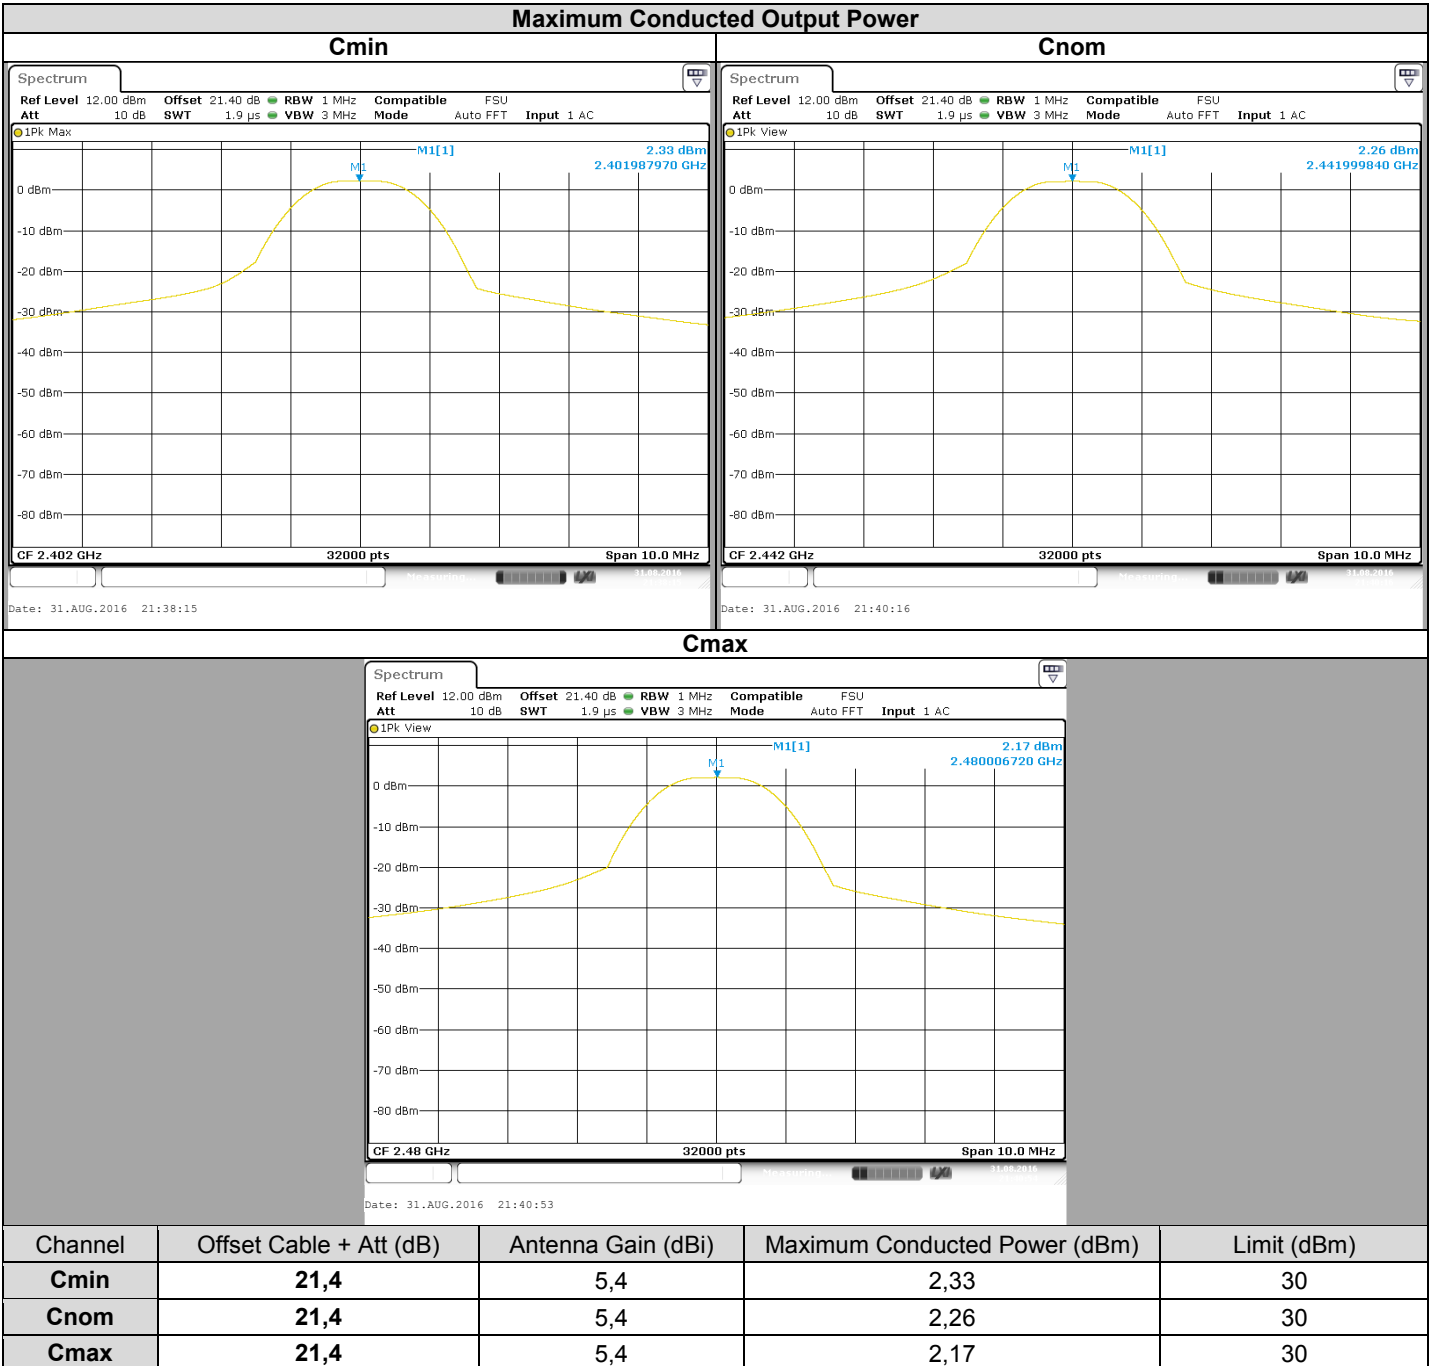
Maximum Conducted Output Power

Cmin

Spectrum

Ref Level 12.00 dBm Offset 21.40 dB RBW 1 MHz Compatible FSU
Att 10 dB SWT 1.9 µs VBW 3 MHz Mode Auto FFT Input 1 AC

1Pk Max

M1[1] 2.33 dBm
2.401987970 GHz

M1

0 dBm
-10 dBm
-20 dBm
-30 dBm
-40 dBm
-50 dBm
-60 dBm
-70 dBm
-80 dBm

CF 2.402 GHz 32000 pts Span 10.0 MHz

Date: 31.AUG.2016 21:38:15

Cnom

Spectrum

Ref Level 12.00 dBm Offset 21.40 dB RBW 1 MHz Compatible FSU
Att 10 dB SWT 1.9 µs VBW 3 MHz Mode Auto FFT Input 1 AC

1Pk View

M1[1] 2.26 dBm
2.441999840 GHz

M1

0 dBm
-10 dBm
-20 dBm
-30 dBm
-40 dBm
-50 dBm
-60 dBm
-70 dBm
-80 dBm

CF 2.442 GHz 32000 pts Span 10.0 MHz

Date: 31.AUG.2016 21:40:16

Cmax

Spectrum

Ref Level 12.00 dBm Offset 21.40 dB RBW 1 MHz Compatible FSU
Att 10 dB SWT 1.9 µs VBW 3 MHz Mode Auto FFT Input 1 AC

1Pk View

M1[1] 2.17 dBm
2.480006720 GHz

M1

0 dBm
-10 dBm
-20 dBm
-30 dBm
-40 dBm
-50 dBm
-60 dBm
-70 dBm
-80 dBm

CF 2.48 GHz 32000 pts Span 10.0 MHz

Date: 31.AUG.2016 21:40:53

| Channel | Offset Cable + Att (dB) | Antenna Gain (dBi) | Maximum Conducted Power (dBm) | Limit (dBm) |
|---|---|---|---|---|
| Cmin | 21,4 | 5,4 | 2,33 | 30 |
| Cnom | 21,4 | 5,4 | 2,26 | 30 |
| Cmax | 21,4 | 5,4 | 2,17 | 30 |